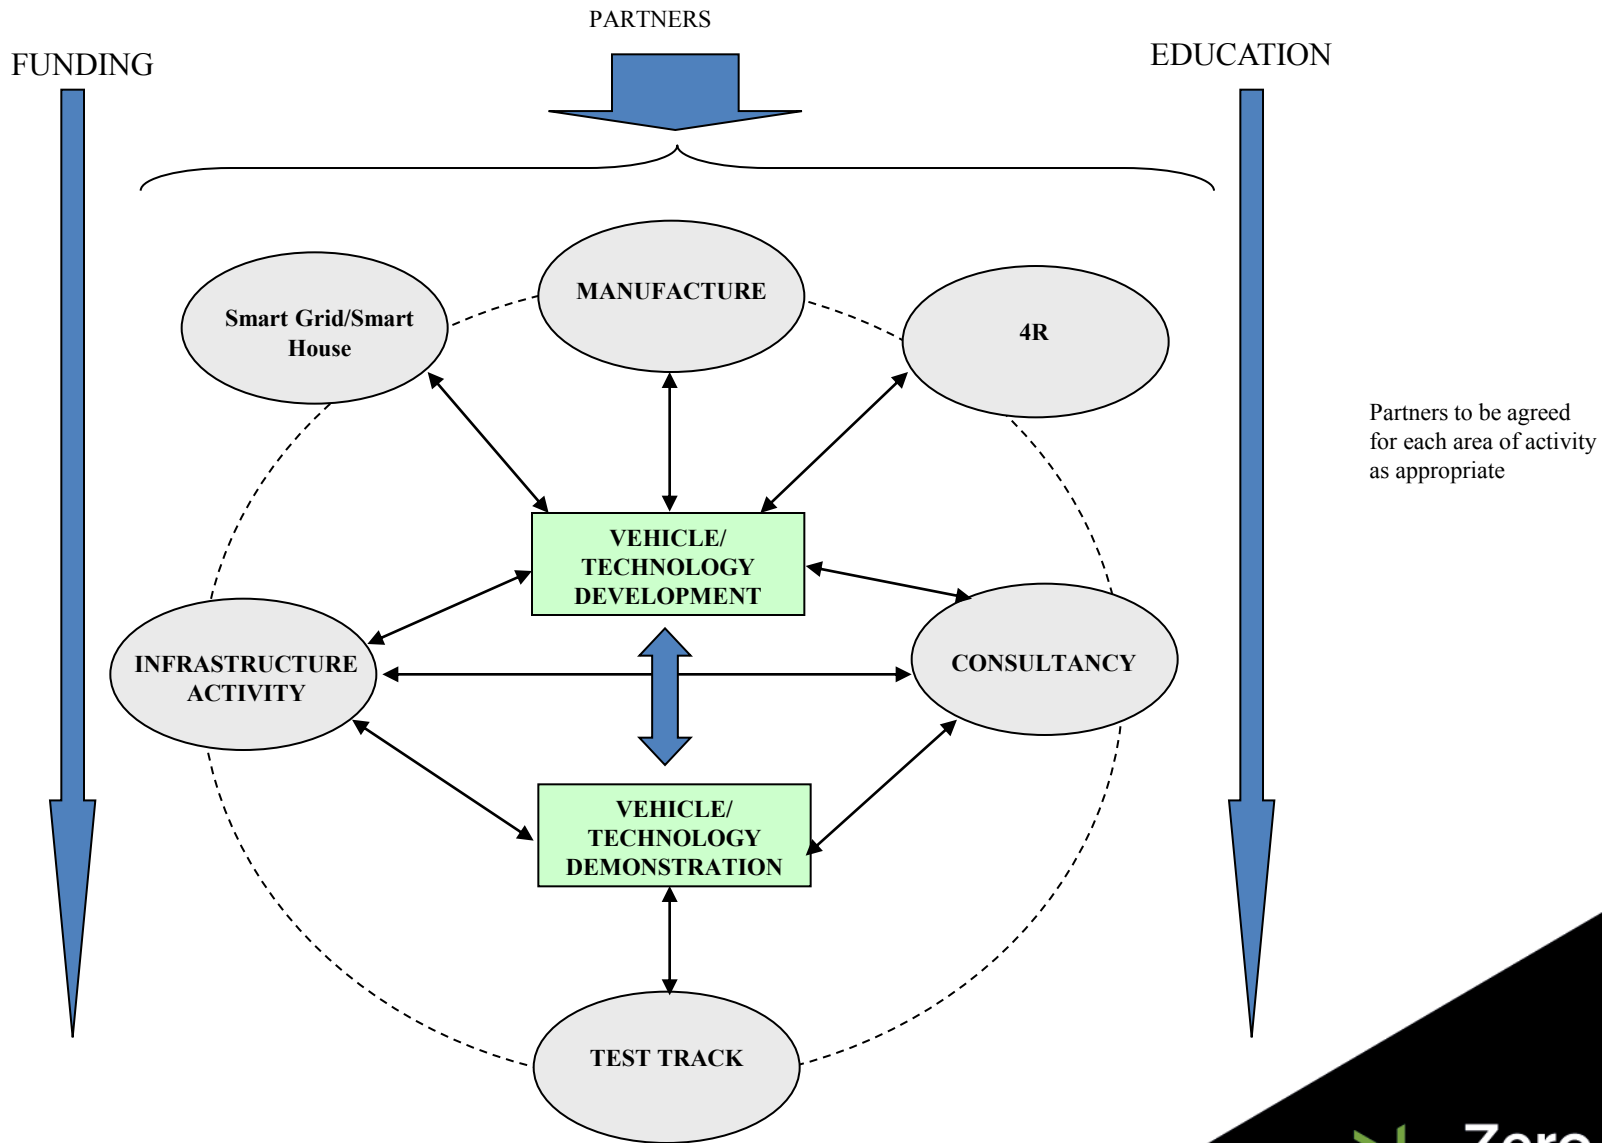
PARTNERS

FUNDING

EDUCATION

MANUFACTURE

Smart Grid/Smart House

4R

Partners to be agreed for each area of activity as appropriate

VEHICLE/ TECHNOLOGY DEVELOPMENT

INFRASTRUCTURE ACTIVITY

CONSULTANCY

VEHICLE/ TECHNOLOGY DEMONSTRATION

TEST TRACK

Zero